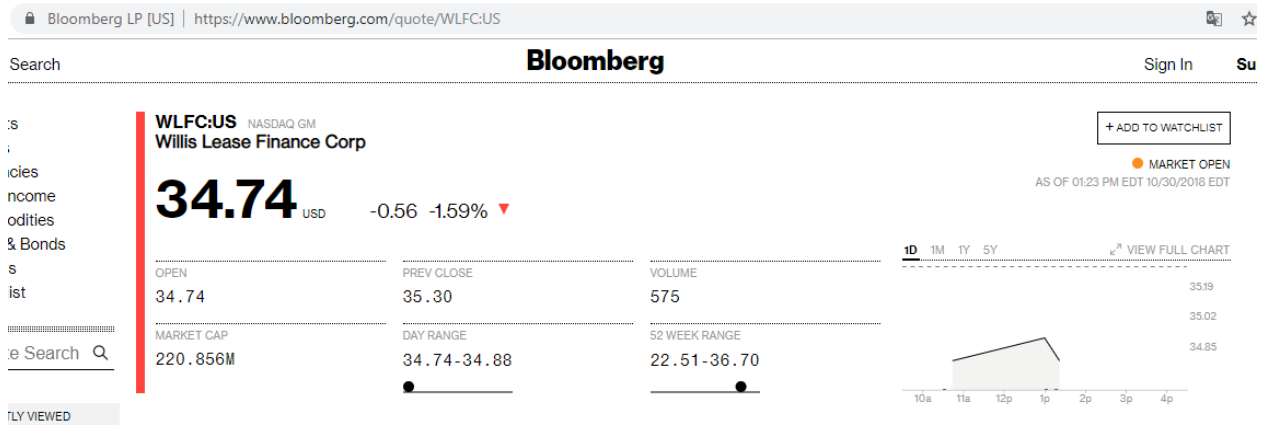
Bloomberg LP [US] | https://www.bloomberg.com/quote/WLFC:US

Search

Bloomberg

Sign In

Su

:s
:
icies
ncome
odities
& Bonds
s
ist

e Search

TLY VIEWED

WLFC:US NASDAQ GM
Willis Lease Finance Corp

+ ADD TO WATCHLIST

MARKET OPEN
AS OF 01:23 PM EDT 10/30/2018 EDT

34.74 USD -0.56 -1.59%

1D 1M 1Y 5Y
VIEW FULL CHART

| OPEN | PREV CLOSE | VOLUME |
|---|---|---|
| 34.74 | 35.30 | 575 |
| MARKET CAP | DAY RANGE | 52 WEEK RANGE |
| 220.856M | 34.74-34.88 | 22.51-36.70 |

35.19
35.02
34.85

10a 11a 12p 1p 2p 3p 4p